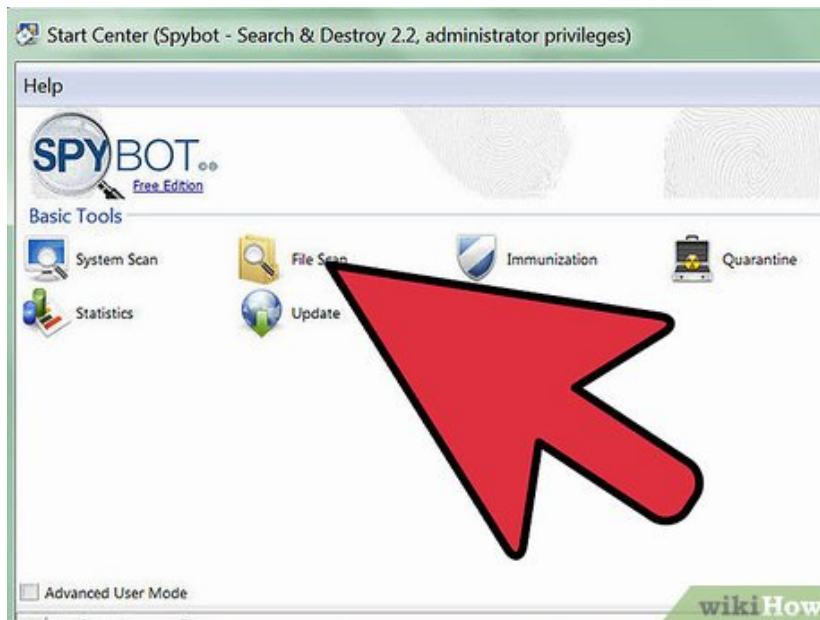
Start Center (Spybot - Search & Destroy 2.2, administrator privileges)

Help

SPYBOT
Free Edition

Basic Tools

System Scan
File Scan
Immunization
Quarantine
Statistics
Update

Advanced User Mode

wikiHow